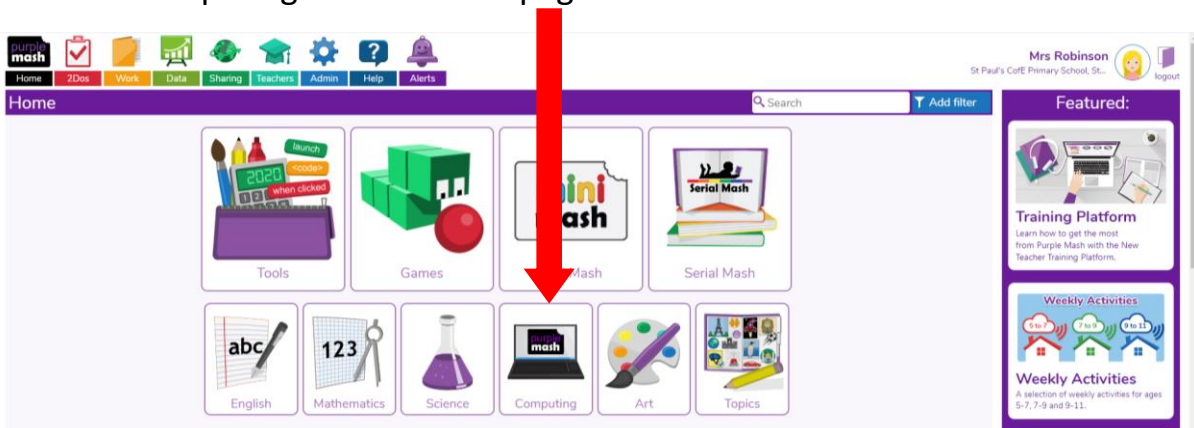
purple mash

Home 2Dos Work Data Sharing Teachers Admin Help Alerts

Mrs Robinson
St Paul's CofE Primary School, St...
logout

Home

Search

Add filter

Featured:

launch
<code>
2020
when clicked

Tools

Games

mini mash

Mash

Serial Mash

Serial Mash

Training Platform
Learn how to get the most from Purple Mash with the New Teacher Training Platform.

abc

English

123

Mathematics

Science

purple mash

Computing

Art

Topics

Weekly Activities
5 to 7
7 to 9
9 to 11

Weekly Activities
A selection of weekly activities for ages 5-7, 7-9 and 9-11.